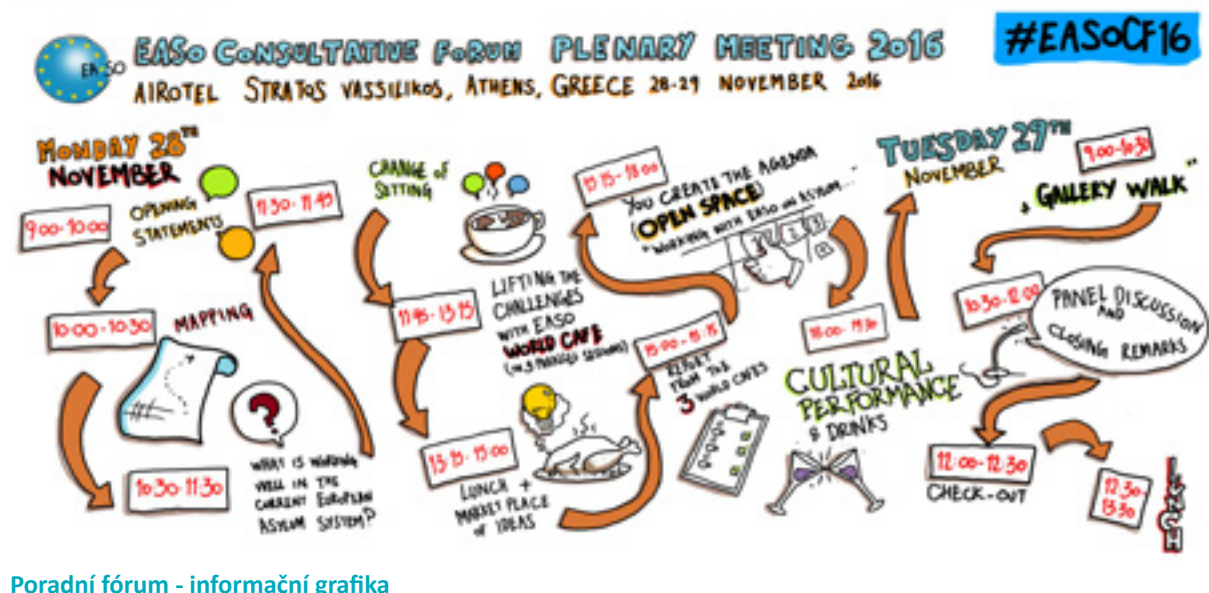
EASO

EASO CONSULTATIVE FORUM PLENARY MEETING 2016

#EASOCF16

AIROTEL STRATOS VASSILIKOS, ATHENS, GREECE 28-29 NOVEMBER 2016

MONDAY 28TH NOVEMBER

9:00-10:00

OPENING STATEMENTS

11:30-11:45

10:00-10:30

MAPPING

10:30-11:30

WHAT IS WORKING WELL IN THE CURRENT EUROPEAN ASYLUM SYSTEM?

CHANGE OF SETTING

11:45-13:15

LIFTING THE CHALLENGES WITH EASO WORLD CAFE (IN 3 PARALLEL SESSIONS)

13:15-15:00

LUNCH + MARKET PLACE OF IDEAS

15:00-15:15

REPORT FROM THE 3 WORLD CAFES

15:15-18:00

YOU CREATE THE AGENDA (OPEN SPACE) "WORKING WITH EASO ON ASYLUM..."

18:00-19:30

CULTURAL PERFORMANCE & DRINKS

TUESDAY 29TH NOVEMBER

9:00-10:30

"GALLERY WALK"

10:30-12:00

PANEL DISCUSSION AND CLOSING REMARKS

12:00-12:30

CHECK-OUT

12:30-13:30

LUNCH

Poradní fórum - informační grafika